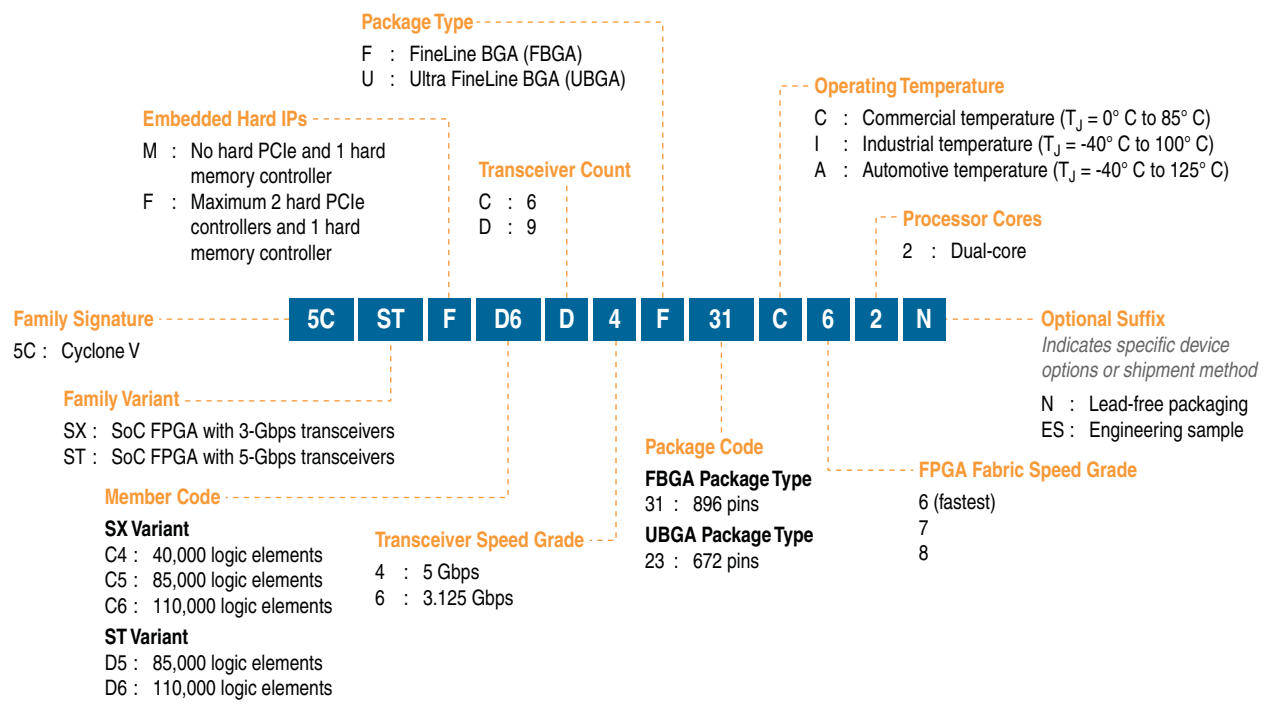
Package Type
F : FineLine BGA (FBGA)
U : Ultra FineLine BGA (UBGA)

Embedded Hard IPs
M : No hard PCIe and 1 hard memory controller
F : Maximum 2 hard PCIe controllers and 1 hard memory controller

Transceiver Count
C : 6
D : 9

Operating Temperature
C : Commercial temperature ($T_J$ = 0° C to 85° C)
I : Industrial temperature ($T_J$ = -40° C to 100° C)
A : Automotive temperature ($T_J$ = -40° C to 125° C)

Processor Cores
2 : Dual-core

Family Signature
5C : Cyclone V

5C ST F D6 D 4 F 31 C 6 2 N

Optional Suffix
Indicates specific device options or shipment method
N : Lead-free packaging
ES : Engineering sample

Family Variant
SX : SoC FPGA with 3-Gbps transceivers
ST : SoC FPGA with 5-Gbps transceivers

Package Code
FBGA Package Type
31 : 896 pins
UBGA Package Type
23 : 672 pins

FPGA Fabric Speed Grade
6 (fastest)
7
8

Member Code
SX Variant
C4 : 40,000 logic elements
C5 : 85,000 logic elements
C6 : 110,000 logic elements
ST Variant
D5 : 85,000 logic elements
D6 : 110,000 logic elements

Transceiver Speed Grade
4 : 5 Gbps
6 : 3.125 Gbps